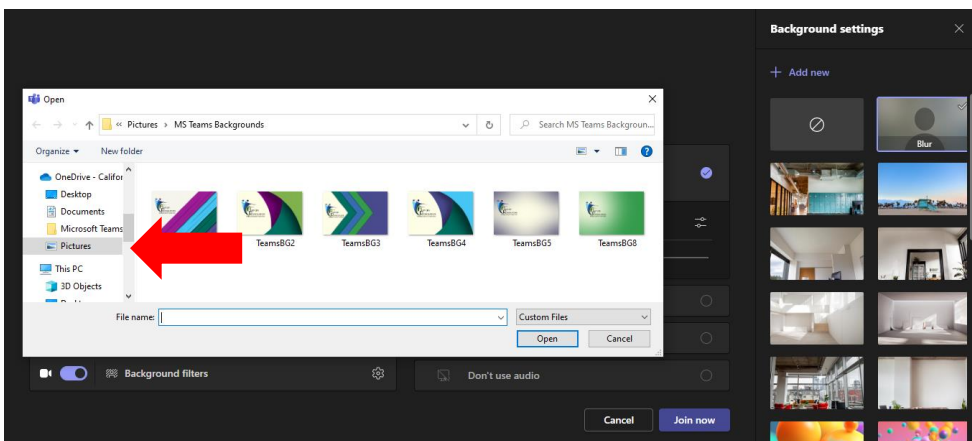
Background settings

+ Add new

Blur

Open

« Pictures › MS Teams Backgrounds

Search MS Teams Backgroun...

Organize ▾
New folder

OneDrive - Califor
Desktop
Documents
Microsoft Teams
Pictures
This PC
3D Objects

TeamsBG2
TeamsBG3
TeamsBG4
TeamsBG5
TeamsBG8

File name:
Custom Files
Open
Cancel

Background filters

Don't use audio

Cancel
Join now